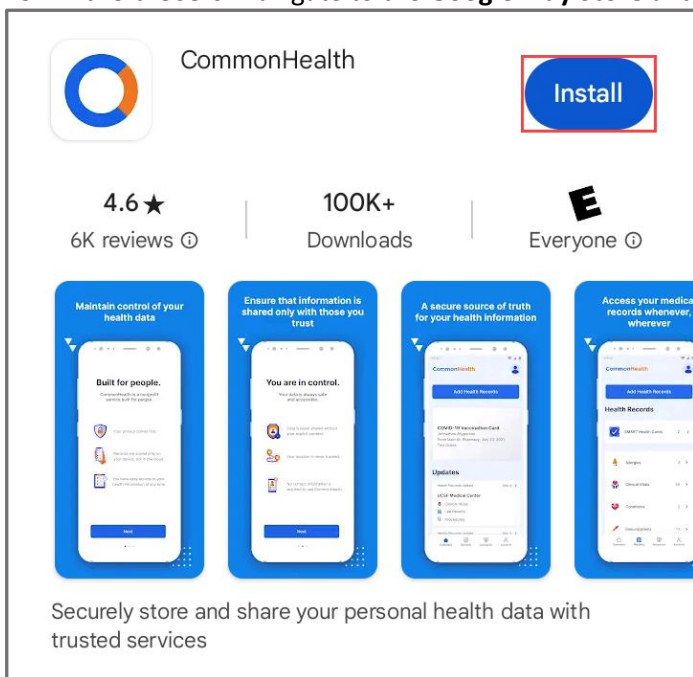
CommonHealth

Install

4.6 ★
6K reviews ⓘ

100K+
Downloads

E
Everyone ⓘ

Maintain control of your health data

Built for people.

Next

Ensure that information is shared only with those you trust

You are in control.

Next

A secure source of truth for your health information

CommonHealth

Add Health Records

COVID-19 Vaccination Card

Updates

UCSF Medical Center

Access your medical records whenever, wherever

CommonHealth

Add Health Records

Health Records

SMART Health Cards

Allergies

Clinical Vitals

Conditions

Immunizations

Securely store and share your personal health data with trusted services